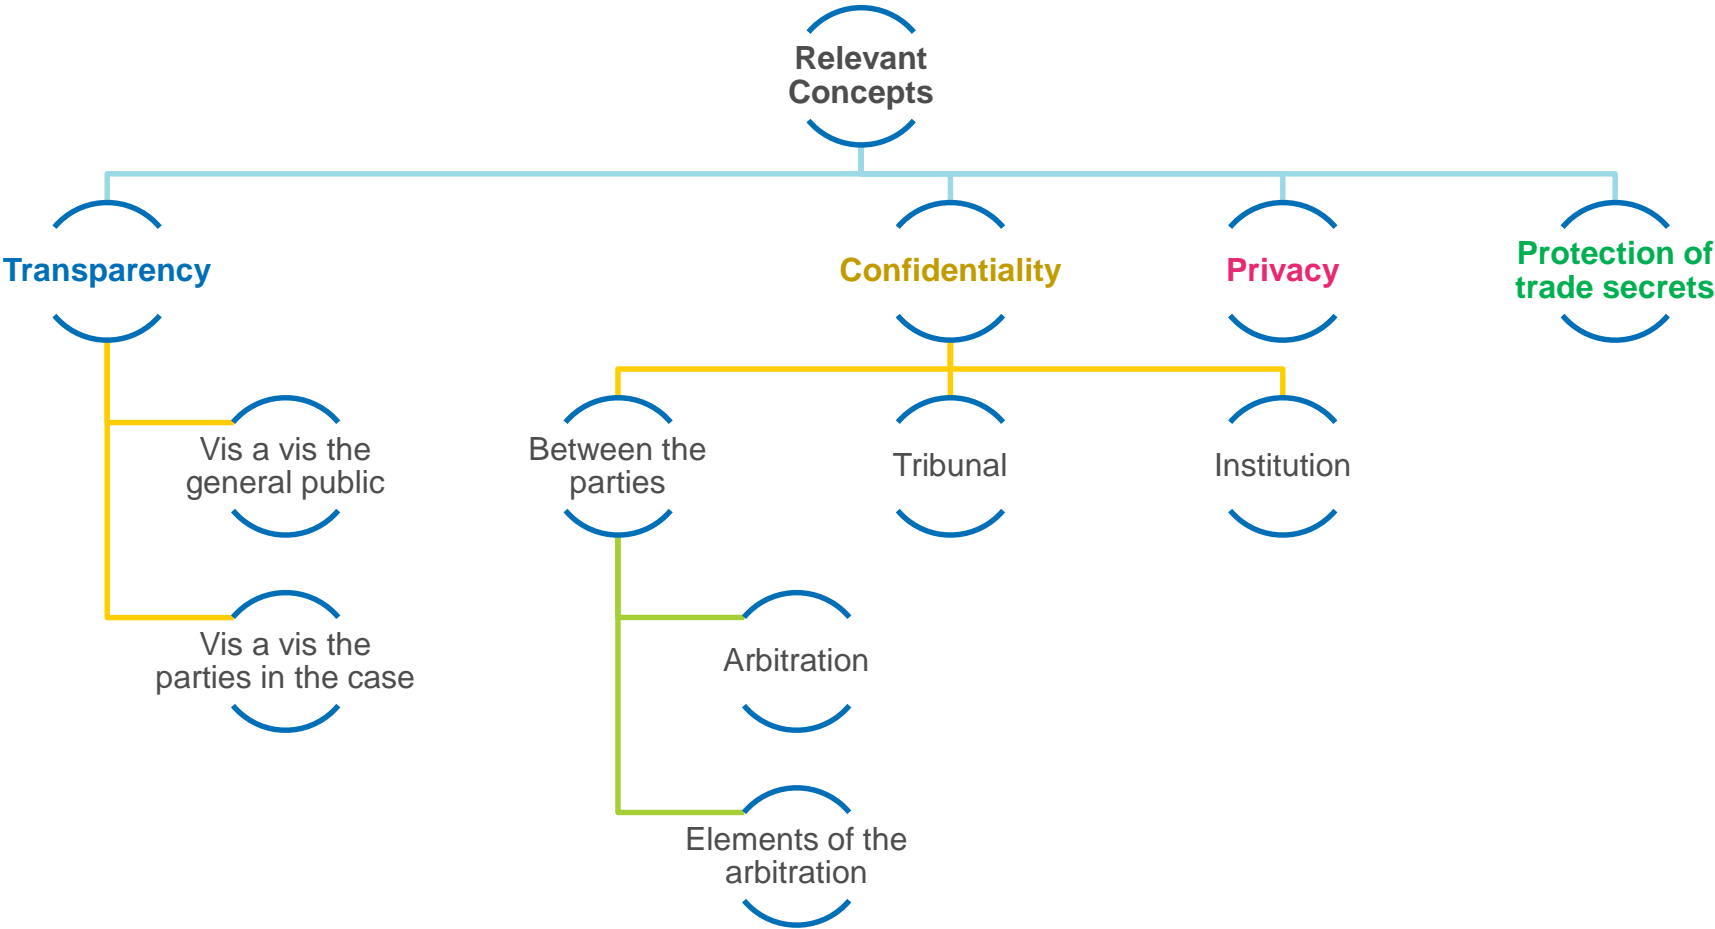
Relevant Concepts

Transparency

Confidentiality

Privacy

Protection of trade secrets

Vis a vis the general public

Vis a vis the parties in the case

Between the parties

Tribunal

Institution

Arbitration

Elements of the arbitration